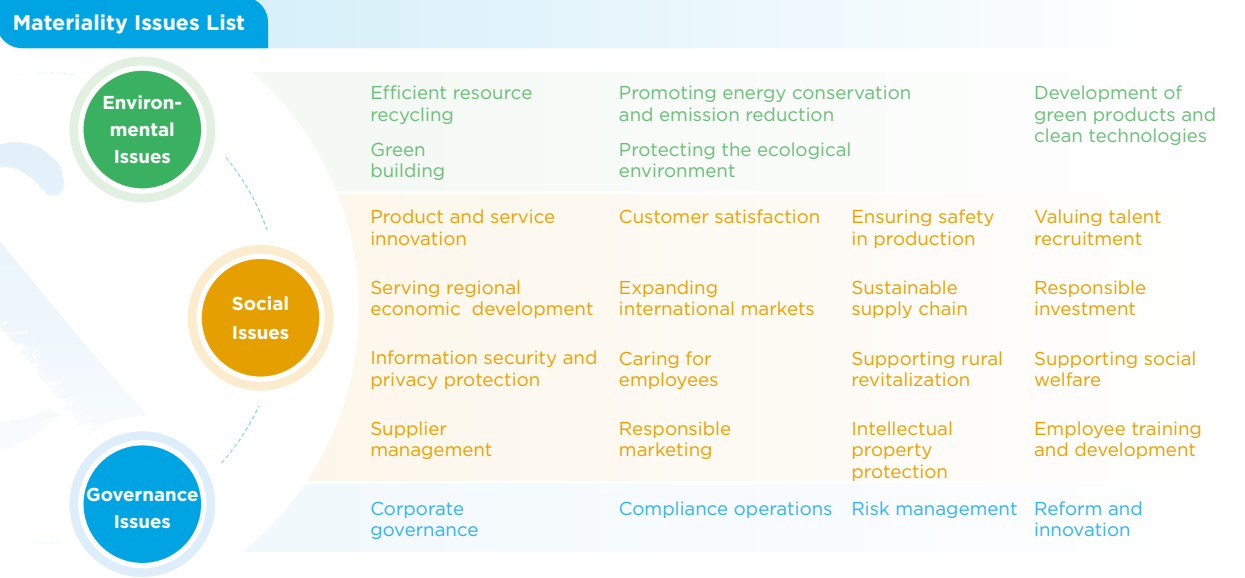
Materiality Issues List

Environmental Issues

Efficient resource recycling

Promoting energy conservation and emission reduction

Development of green products and clean technologies

Green building

Protecting the ecological environment

Social Issues

Product and service innovation

Customer satisfaction

Ensuring safety in production

Valuing talent recruitment

Serving regional economic development

Expanding international markets

Sustainable supply chain

Responsible investment

Information security and privacy protection

Caring for employees

Supporting rural revitalization

Supporting social welfare

Supplier management

Responsible marketing

Intellectual property protection

Employee training and development

Governance Issues

Corporate governance

Compliance operations

Risk management

Reform and innovation